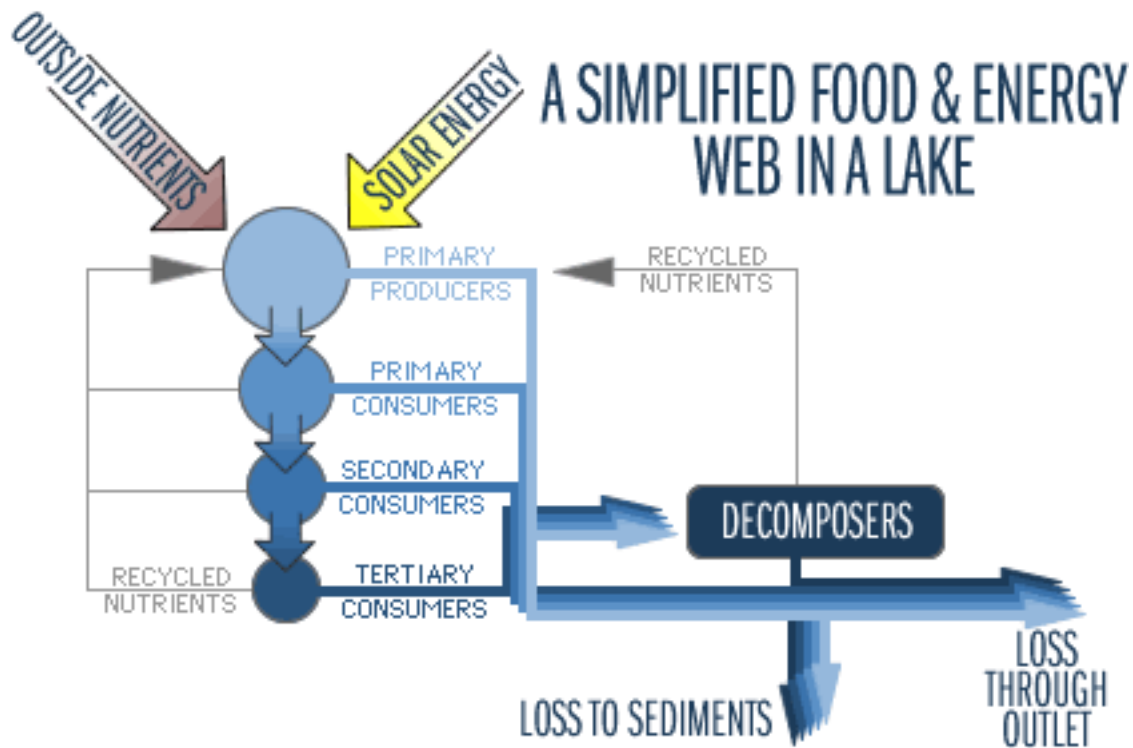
OUTSIDE NUTRIENTS

SOLAR ENERGY

A SIMPLIFIED FOOD & ENERGY WEB IN A LAKE

PRIMARY PRODUCERS

RECYCLED NUTRIENTS

PRIMARY CONSUMERS

SECONDARY CONSUMERS

DECOMPOSERS

RECYCLED NUTRIENTS

TERTIARY CONSUMERS

LOSS THROUGH OUTLET

LOSS TO SEDIMENTS